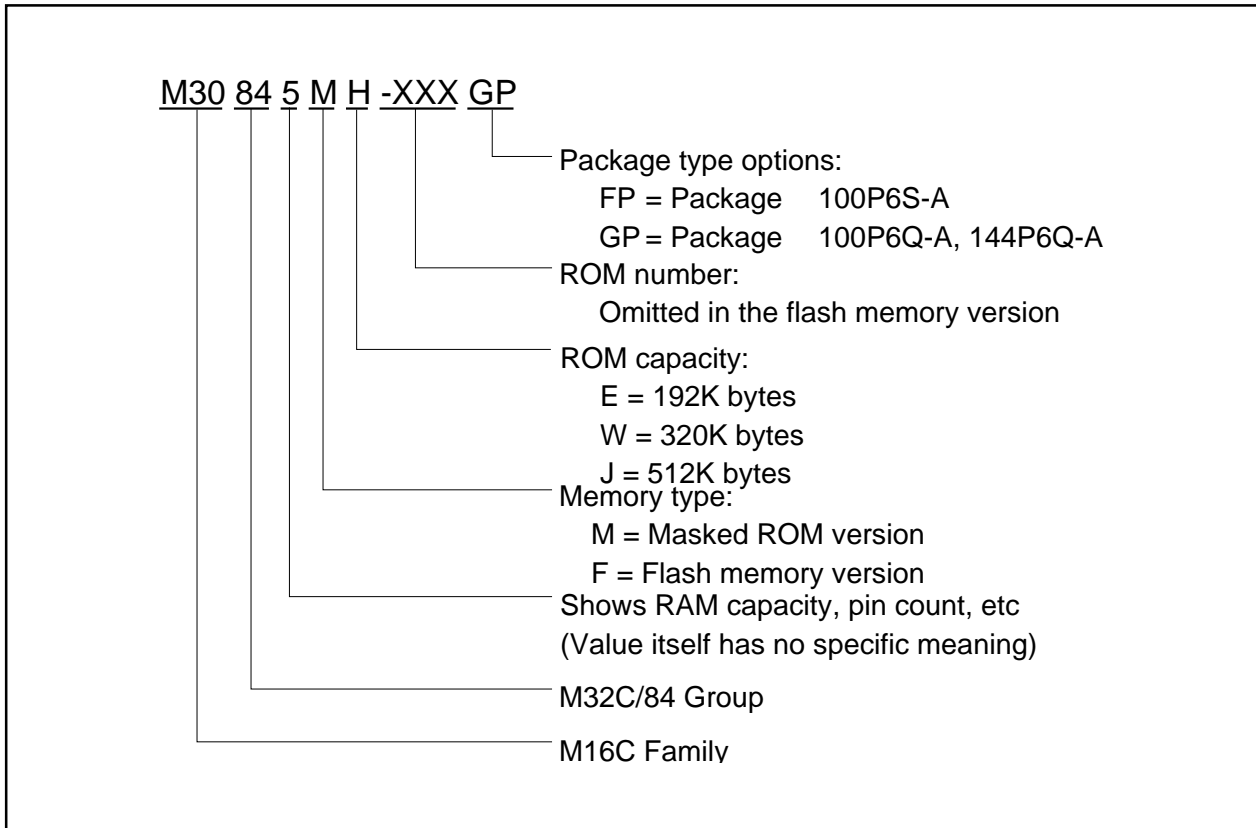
M30 84 5 M H -XXX GP

Package type options:
FP = Package 100P6S-A
GP = Package 100P6Q-A, 144P6Q-A

ROM number:
Omitted in the flash memory version

ROM capacity:
E = 192K bytes
W = 320K bytes
J = 512K bytes

Memory type:
M = Masked ROM version
F = Flash memory version

Shows RAM capacity, pin count, etc
(Value itself has no specific meaning)

M32C/84 Group

M16C Family